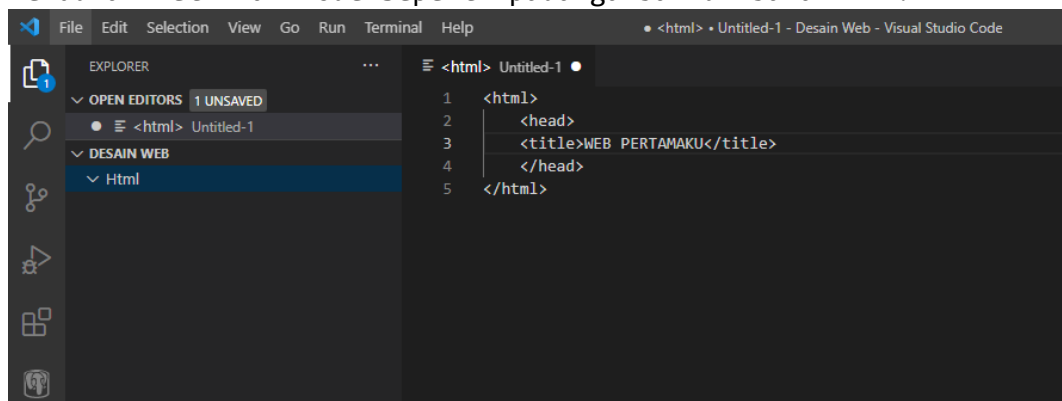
File Edit Selection View Go Run Terminal Help
● <html> • Untitled-1 - Desain Web - Visual Studio Code

1

EXPLORER ...
OPEN EDITORS 1 UNSAVED
● <html> Untitled-1
DESAIN WEB
Html

<html> Untitled-1 ●

1 <html>
2 <head>
3 <title>WEB PERTAMAKU</title>
4 </head>
5 </html>